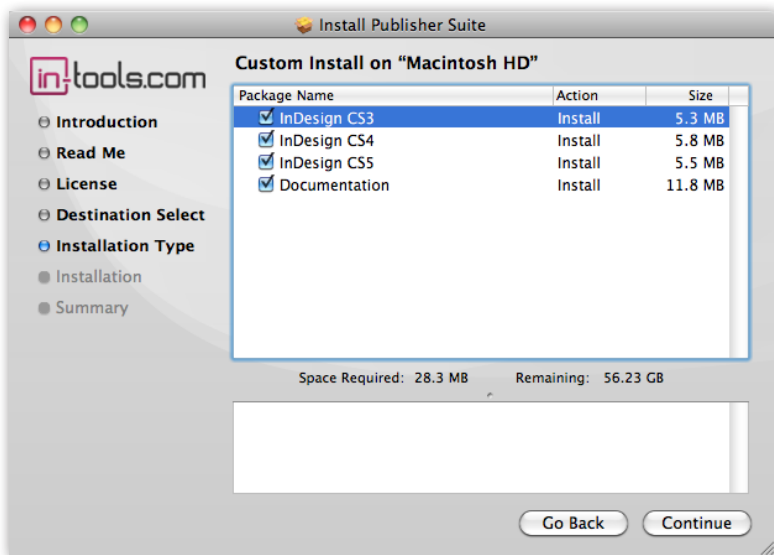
Install Publisher Suite

in-tools.com

Introduction
Read Me
License
Destination Select
Installation Type
Installation
Summary

Custom Install on “Macintosh HD”

| Package Name | Action | Size |
|---|---|---|
| InDesign CS3 | Install | 5.3 MB |
| InDesign CS4 | Install | 5.8 MB |
| InDesign CS5 | Install | 5.5 MB |
| Documentation | Install | 11.8 MB |

Space Required: 28.3 MB Remaining: 56.23 GB

Go Back Continue